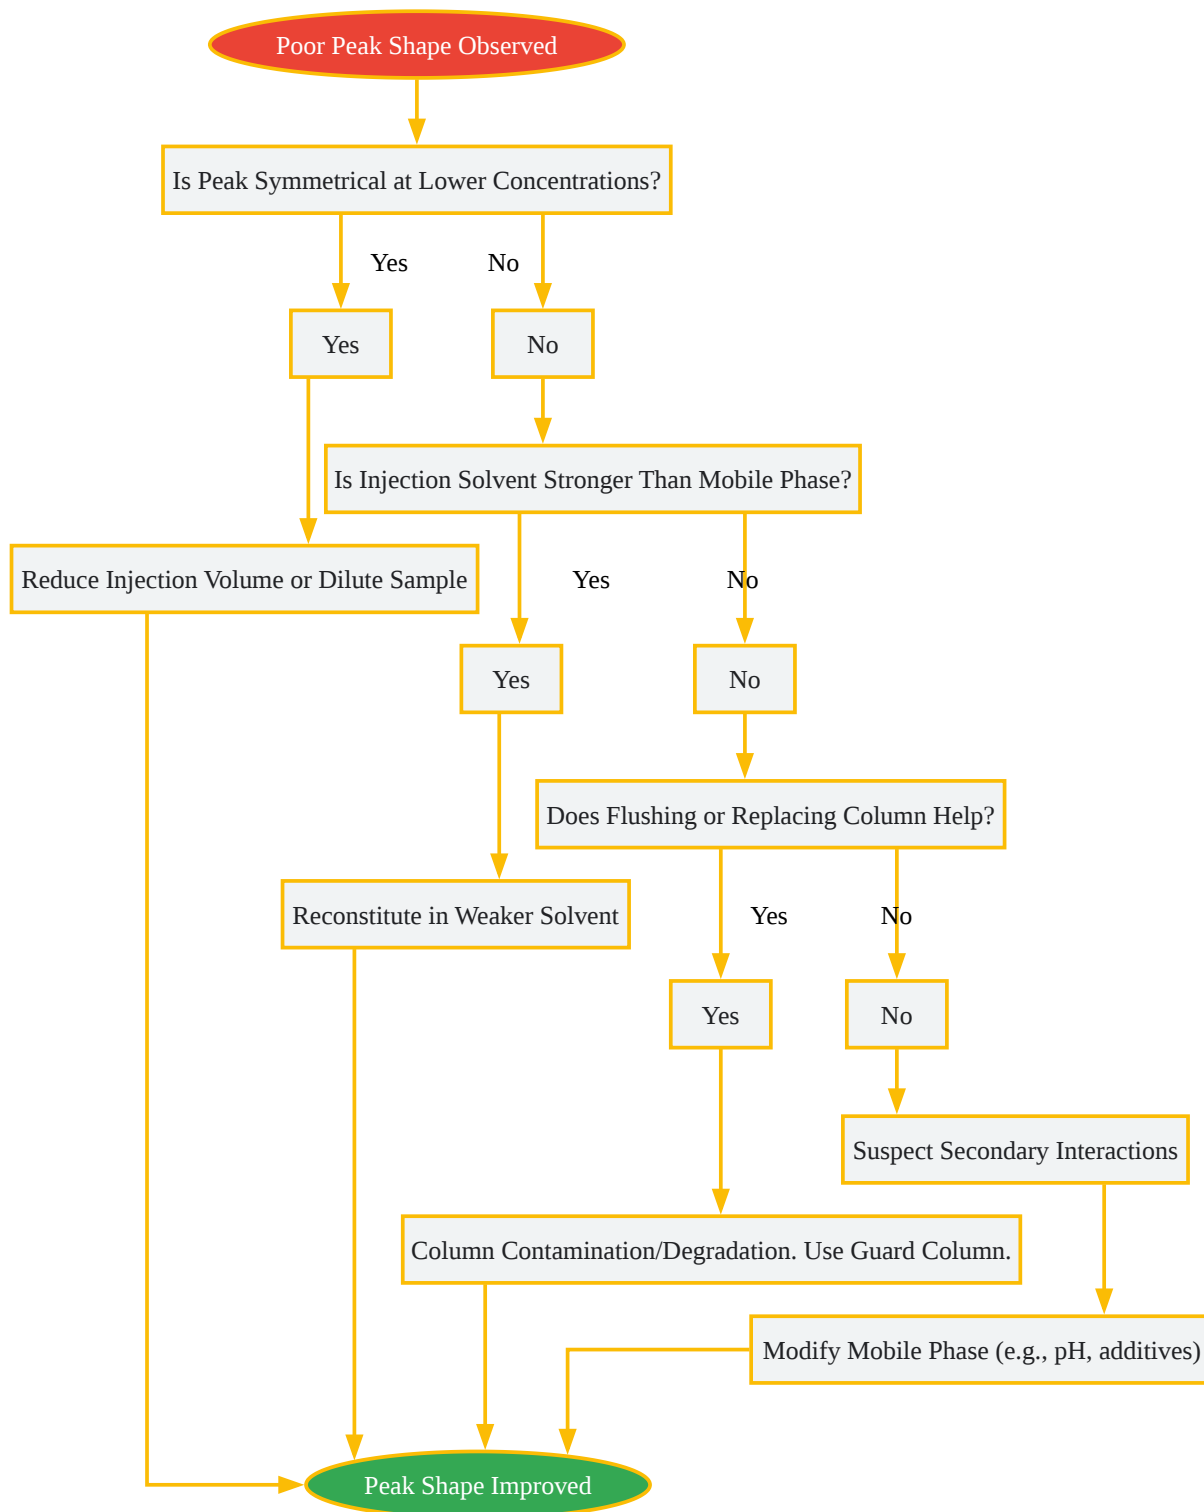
Poor Peak Shape Observed

Is Peak Symmetrical at Lower Concentrations?

Yes

No

Yes

No

Is Injection Solvent Stronger Than Mobile Phase?

Reduce Injection Volume or Dilute Sample

Yes

No

Yes

No

Does Flushing or Replacing Column Help?

Reconstitute in Weaker Solvent

Yes

No

Yes

No

Suspect Secondary Interactions

Column Contamination/Degradation. Use Guard Column.

Modify Mobile Phase (e.g., pH, additives)

Peak Shape Improved